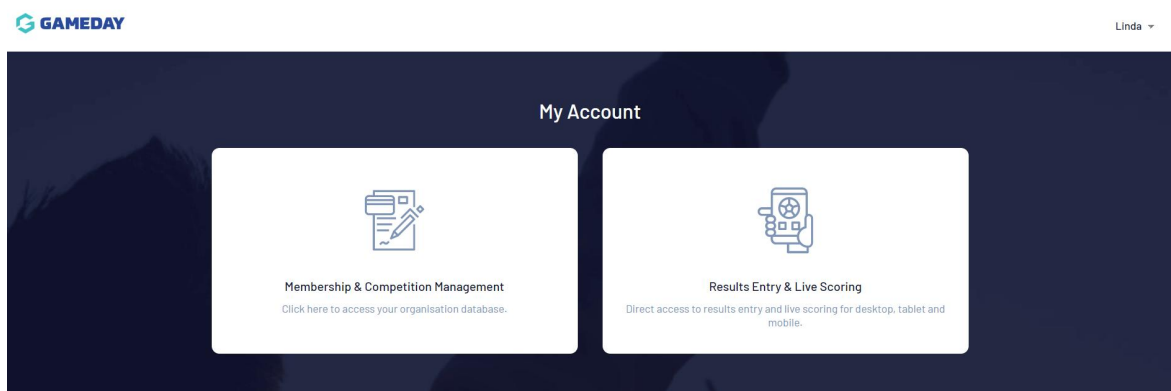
GAMEDAY

Linda

My Account

Membership & Competition Management

Click here to access your organisation database.

Results Entry & Live Scoring

Direct access to results entry and live scoring for desktop, tablet and mobile.